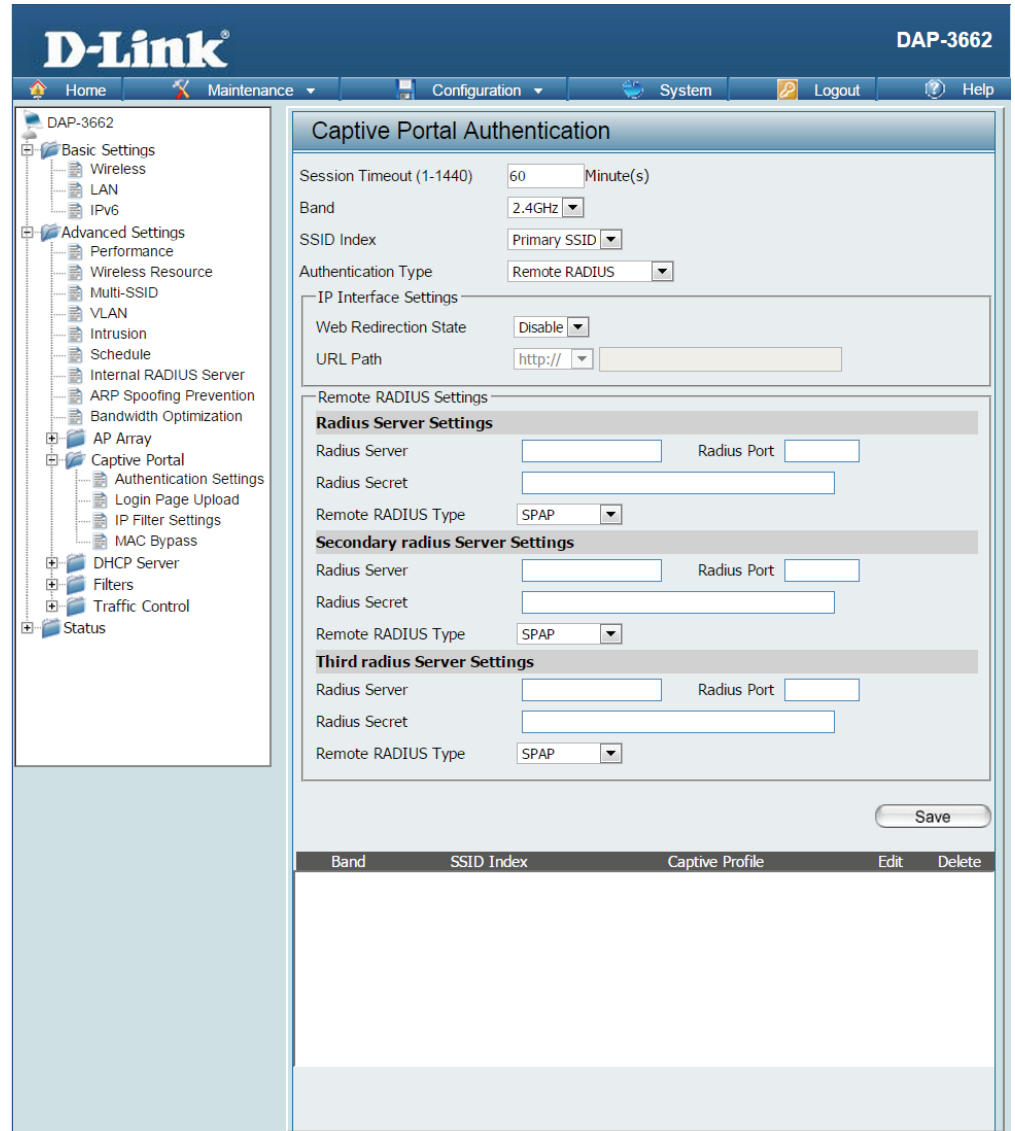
D-Link

DAP-3662

Home | Maintenance | Configuration | System | Logout | Help

DAP-3662
Basic Settings
Wireless
LAN
IPv6
Advanced Settings
Performance
Wireless Resource
Multi-SSID
VLAN
Intrusion
Schedule
Internal RADIUS Server
ARP Spoofing Prevention
Bandwidth Optimization
AP Array
Captive Portal
Authentication Settings
Login Page Upload
IP Filter Settings
MAC Bypass
DHCP Server
Filters
Traffic Control
Status

Captive Portal Authentication

Session Timeout (1-1440) 60 Minute(s)
Band 2.4GHz
SSID Index Primary SSID
Authentication Type Remote RADIUS

IP Interface Settings
Web Redirection State Disable
URL Path http://

Remote RADIUS Settings
Radius Server Settings
Radius Server
Radius Port
Radius Secret
Remote RADIUS Type SPAP
Secondary radius Server Settings
Radius Server
Radius Port
Radius Secret
Remote RADIUS Type SPAP
Third radius Server Settings
Radius Server
Radius Port
Radius Secret
Remote RADIUS Type SPAP

Save

| Band | SSID Index | Captive Profile | Edit | Delete |
|---|---|---|---|---|